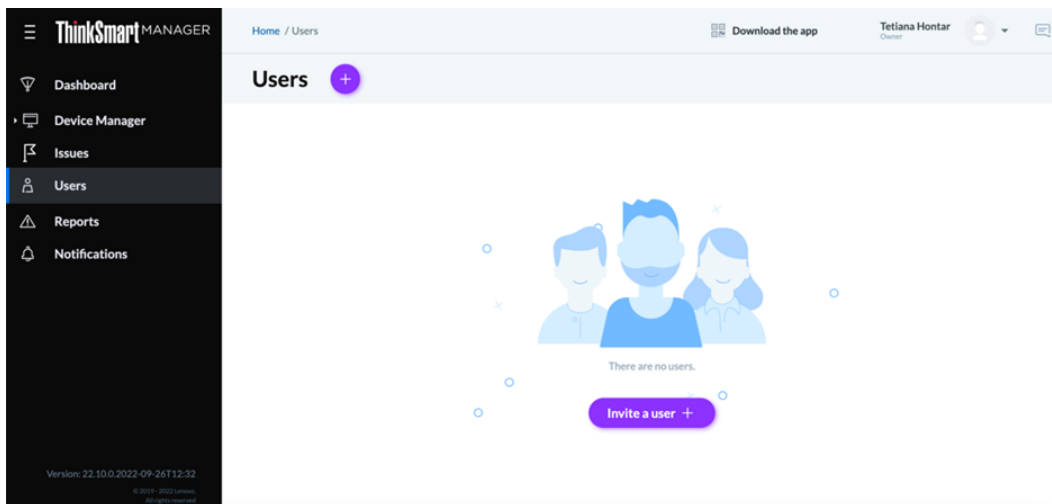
ThinkSmart MANAGER

Dashboard
Device Manager
Issues
Users
Reports
Notifications

Version: 22.10.0.2022-09-26T12:32
© 2019 - 2022 Lenovo. All rights reserved

Home / Users

Download the app

Tetiana Hontar
Owner

Users +

There are no users.

Invite a user +